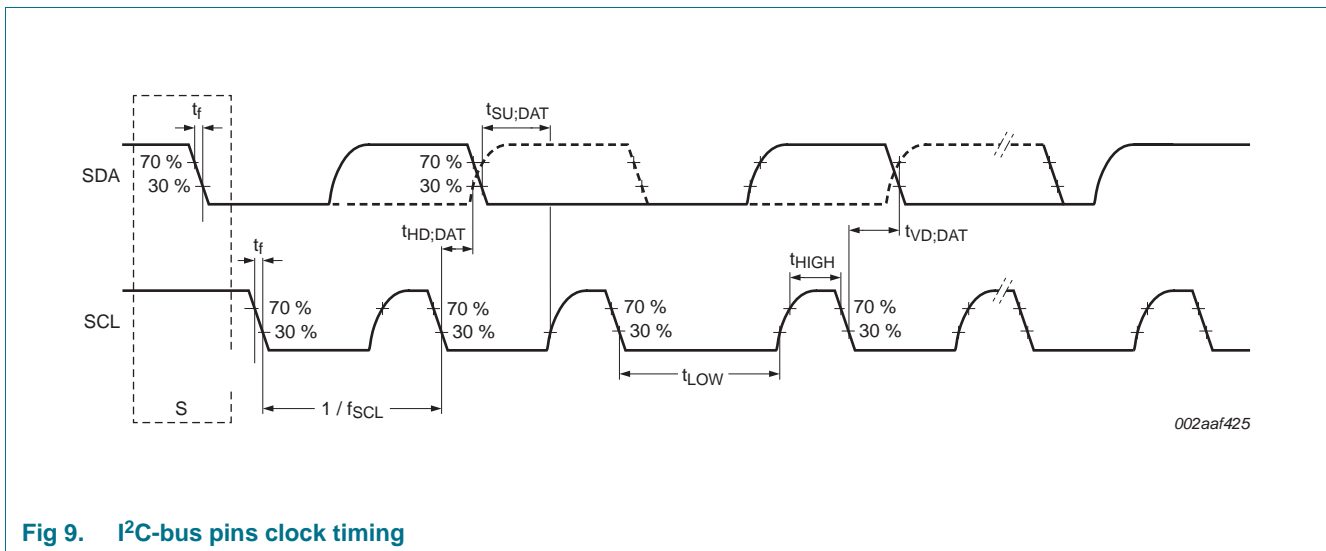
$t_f$

$t_{SU;DAT}$

SDA

70 %

30 %

70 %

30 %

$t_{HD;DAT}$

$t_{VD;DAT}$

$t_f$

$t_{HIGH}$

SCL

70 %

30 %

70 %

30 %

70 %

30 %

70 %

30 %

$t_{LOW}$

S

1 / $f_{SCL}$

002aaf425

Fig 9. I$^2$C-bus pins clock timing